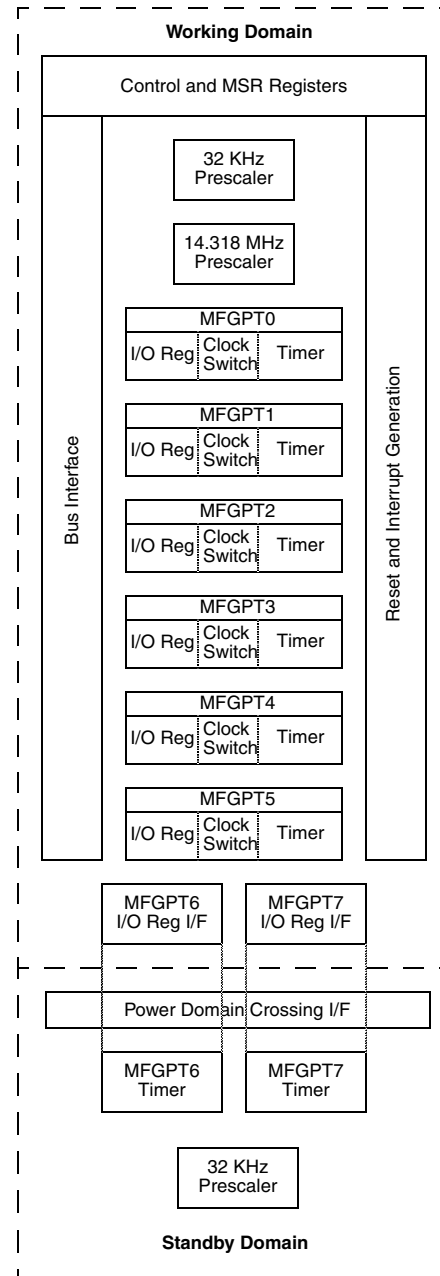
Working Domain

Control and MSR Registers

Bus Interface

32 KHz Prescaler

14.318 MHz Prescaler

MFGPT0
I/O Reg Clock Switch Timer

MFGPT1
I/O Reg Clock Switch Timer

MFGPT2
I/O Reg Clock Switch Timer

MFGPT3
I/O Reg Clock Switch Timer

MFGPT4
I/O Reg Clock Switch Timer

MFGPT5
I/O Reg Clock Switch Timer

Reset and Interrupt Generation

MFGPT6 I/O Reg I/F

MFGPT7 I/O Reg I/F

Power Domain Crossing I/F

MFGPT6 Timer

MFGPT7 Timer

32 KHz Prescaler

Standby Domain